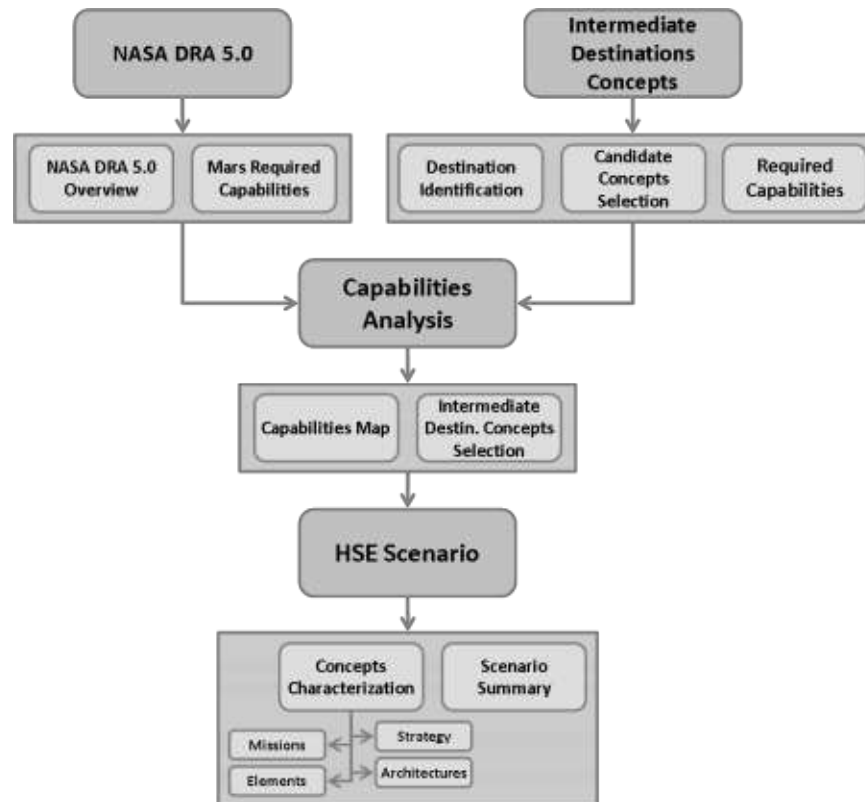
NASA DRA 5.0

Intermediate Destinations Concepts

NASA DRA 5.0 Overview

Mars Required Capabilities

Destination Identification

Candidate Concepts Selection

Required Capabilities

Capabilities Analysis

Capabilities Map

Intermediate Destin. Concepts Selection

HSE Scenario

Concepts Characterization

Scenario Summary

Missions

Strategy

Elements

Architectures